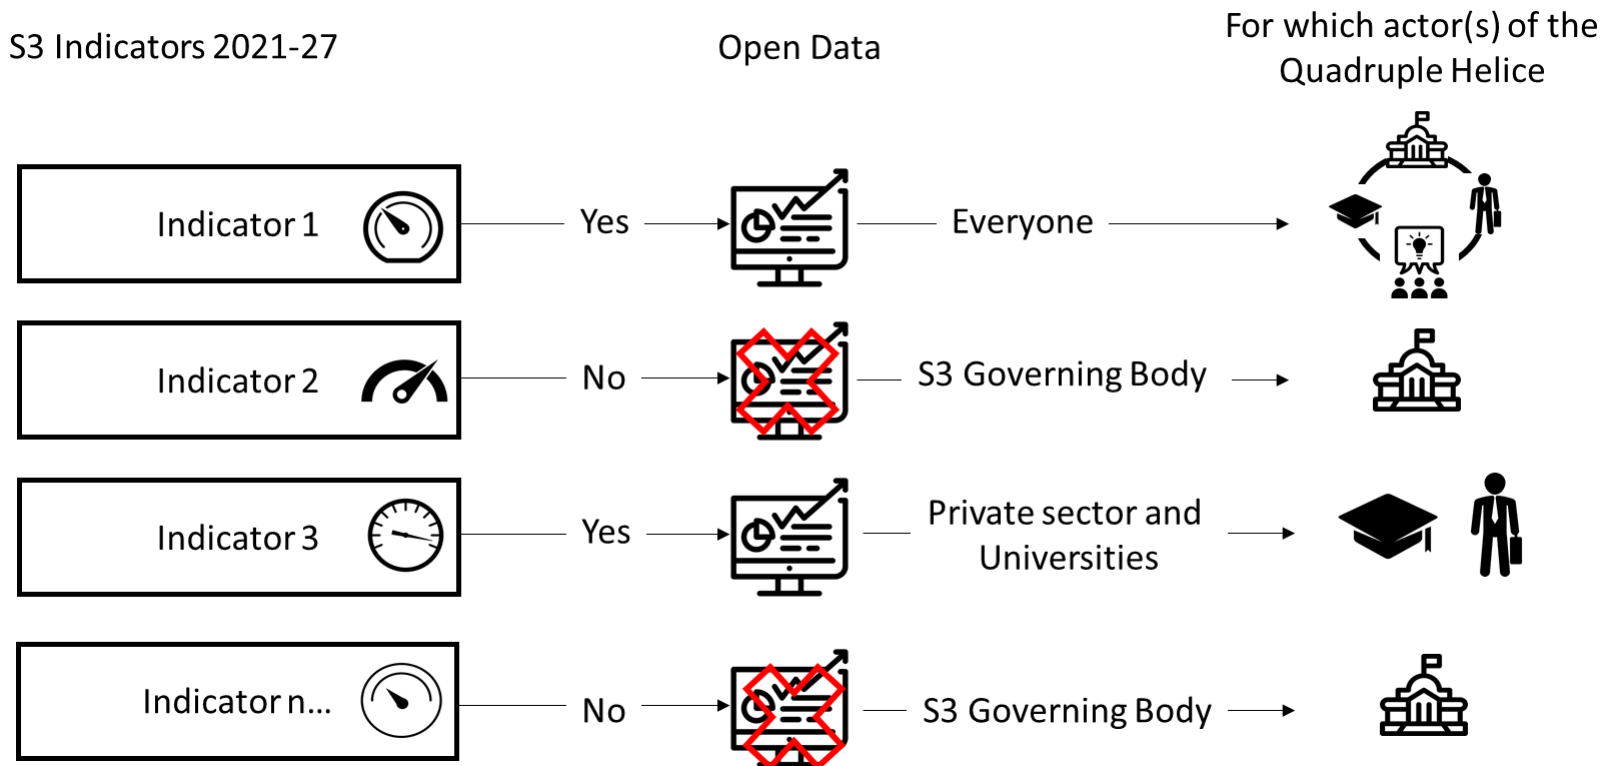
S3 Indicators 2021-27

Open Data

For which actor(s) of the Quadruple Helice

Indicator 1

Yes

Everyone

Indicator 2

No

S3 Governing Body

Indicator 3

Yes

Private sector and Universities

Indicator n...

No

S3 Governing Body